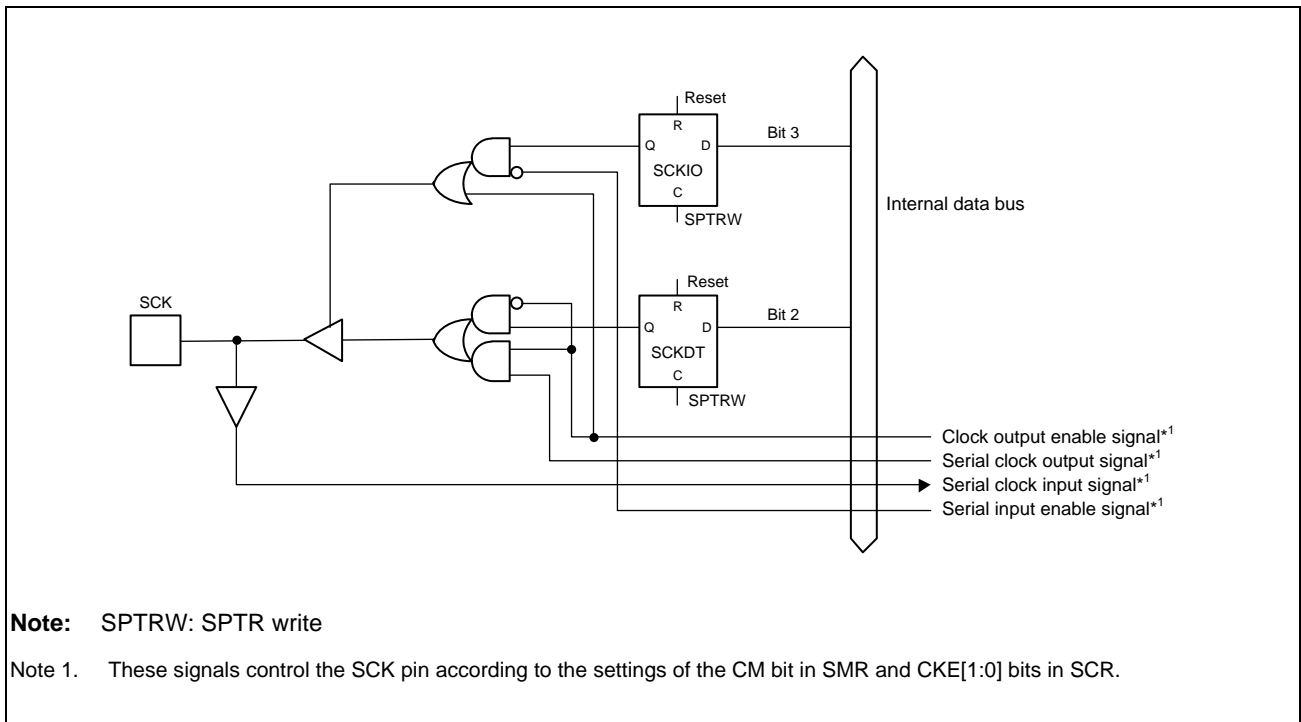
Reset
R
Q
D
SCKIO
C
SPTRW
Bit 3

Internal data bus

SCK

Reset
R
Q
D
SCKDT
C
SPTRW
Bit 2

Clock output enable signal*$^1$
Serial clock output signal*$^1$
Serial clock input signal*$^1$
Serial input enable signal*$^1$

**Note:** SPTRW: SPTR write

Note 1. These signals control the SCK pin according to the settings of the CM bit in SMR and CKE[1:0] bits in SCR.